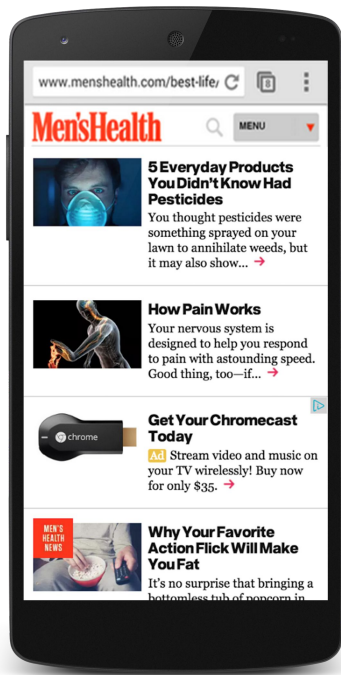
www.menshealth.com/best-life/

8

Men'sHealth

MENU

5 Everyday Products You Didn't Know Had Pesticides
You thought pesticides were something sprayed on your lawn to annihilate weeds, but it may also show... →

How Pain Works
Your nervous system is designed to help you respond to pain with astounding speed. Good thing, too—if... →

chrome

Get Your Chromecast Today
Ad Stream video and music on your TV wirelessly! Buy now for only $35. →

MEN'S HEALTH NEWS

Why Your Favorite Action Flick Will Make You Fat
It's no surprise that bringing a bottomless tub of popcorn in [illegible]